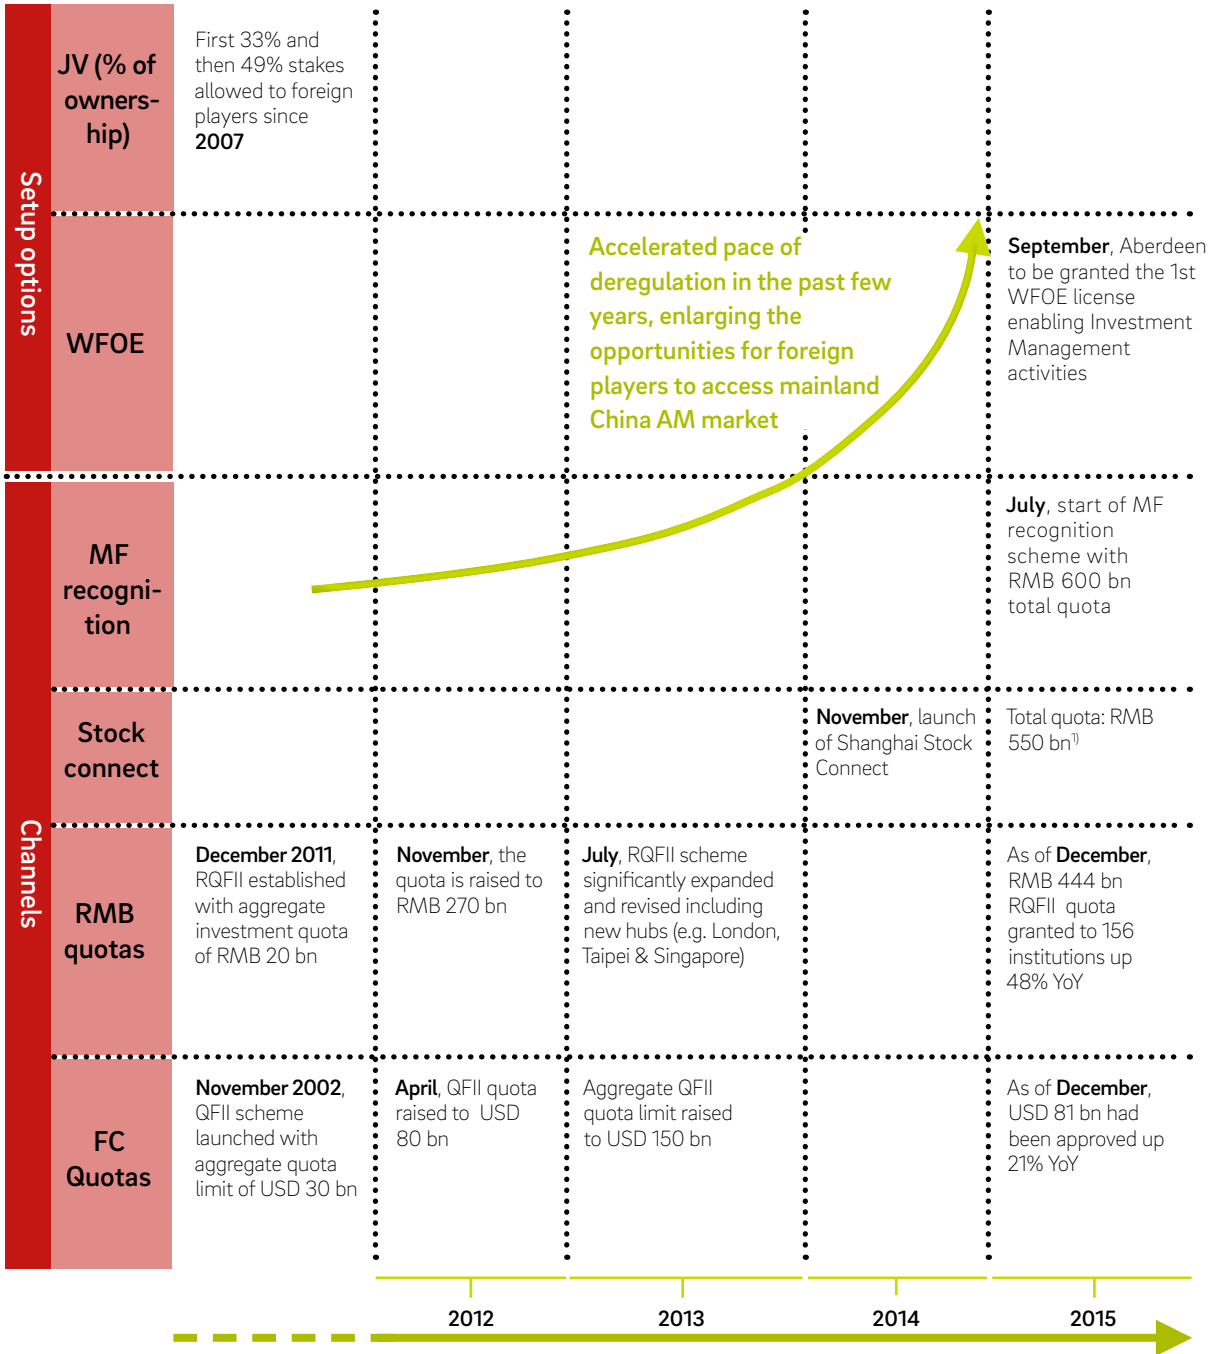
Setup options

JV (% of ownership)

First 33% and then 49% stakes allowed to foreign players since **2007**

WFOE

Accelerated pace of deregulation in the past few years, enlarging the opportunities for foreign players to access mainland China AM market

**September**, Aberdeen to be granted the 1st WFOE license enabling Investment Management activities

Channels

MF recognition

**July**, start of MF recognition scheme with RMB 600 bn total quota

Stock connect

**November**, launch of Shanghai Stock Connect

Total quota: RMB 550 bn$^{1)}$

RMB quotas

**December 2011**, RQFII established with aggregate investment quota of RMB 20 bn

**November**, the quota is raised to RMB 270 bn

**July**, RQFII scheme significantly expanded and revised including new hubs (e.g. London, Taipei & Singapore)

As of **December**, RMB 444 bn RQFII quota granted to 156 institutions up 48% YoY

FC Quotas

**November 2002**, QFII scheme launched with aggregate quota limit of USD 30 bn

**April**, QFII quota raised to USD 80 bn

Aggregate QFII quota limit raised to USD 150 bn

As of **December**, USD 81 bn had been approved up 21% YoY

2012

2013

2014

2015